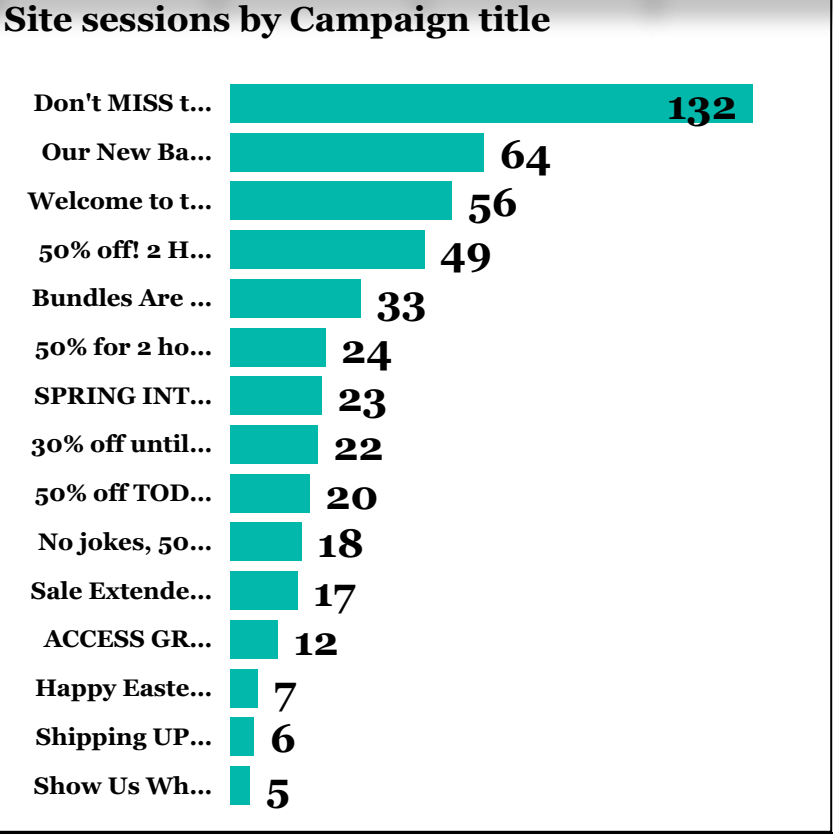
Site sessions by Campaign title

Don't MISS t... 132
Our New Ba... 64
Welcome to t... 56
50% off! 2 H... 49
Bundles Are ... 33
50% for 2 ho... 24
SPRING INT... 23
30% off until... 22
50% off TOD... 20
No jokes, 50... 18
Sale Extende... 17
ACCESS GR... 12
Happy Easte... 7
Shipping UP... 6
Show Us Wh... 5